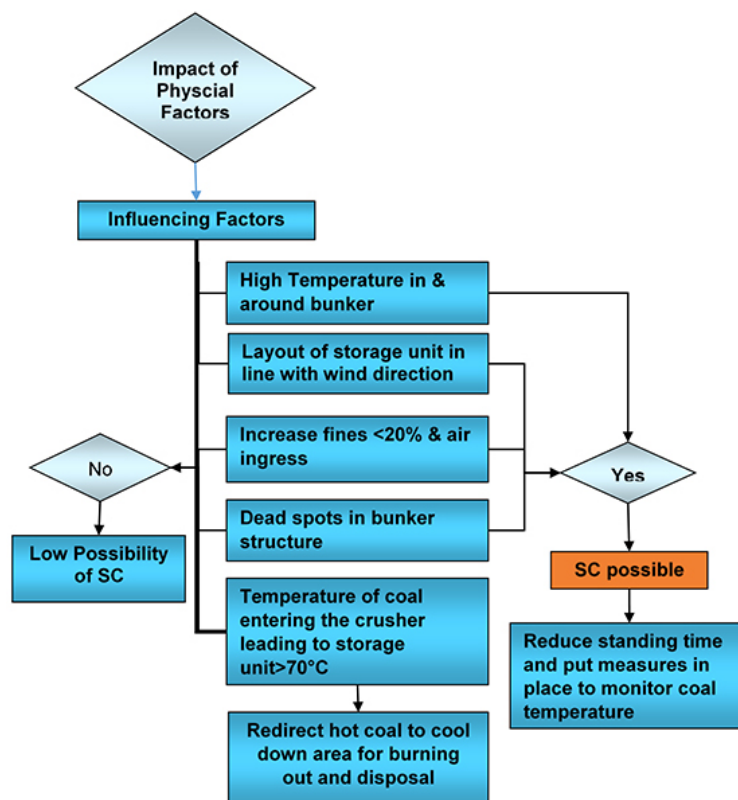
Impact of Physcial Factors

Influencing Factors

High Temperature in & around bunker

Layout of storage unit in line with wind direction

Increase fines <20% & air ingress

Dead spots in bunker structure

Temperature of coal entering the crusher leading to storage unit>70°C

Redirect hot coal to cool down area for burning out and disposal

No

Low Possibility of SC

Yes

SC possible

Reduce standing time and put measures in place to monitor coal temperature